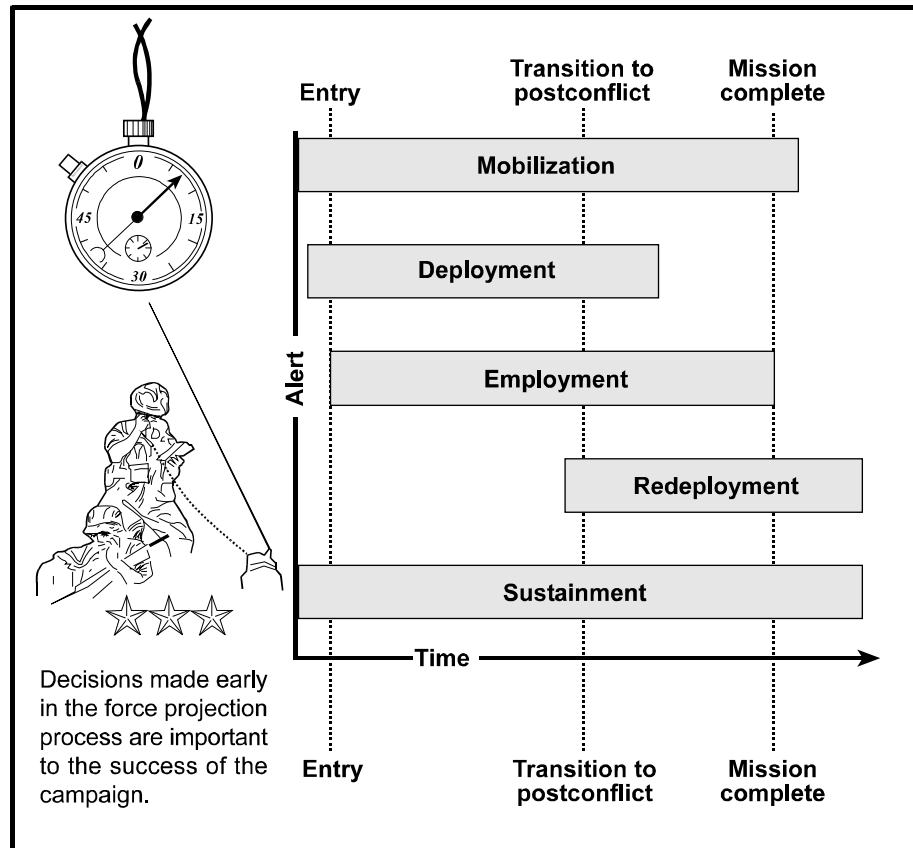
0
15
30
45

Entry

Transition to postconflict

Mission complete

Alert

Mobilization

Deployment

Employment

Redeployment

Sustainment

Time

Decisions made early in the force projection process are important to the success of the campaign.

Entry

Transition to postconflict

Mission complete